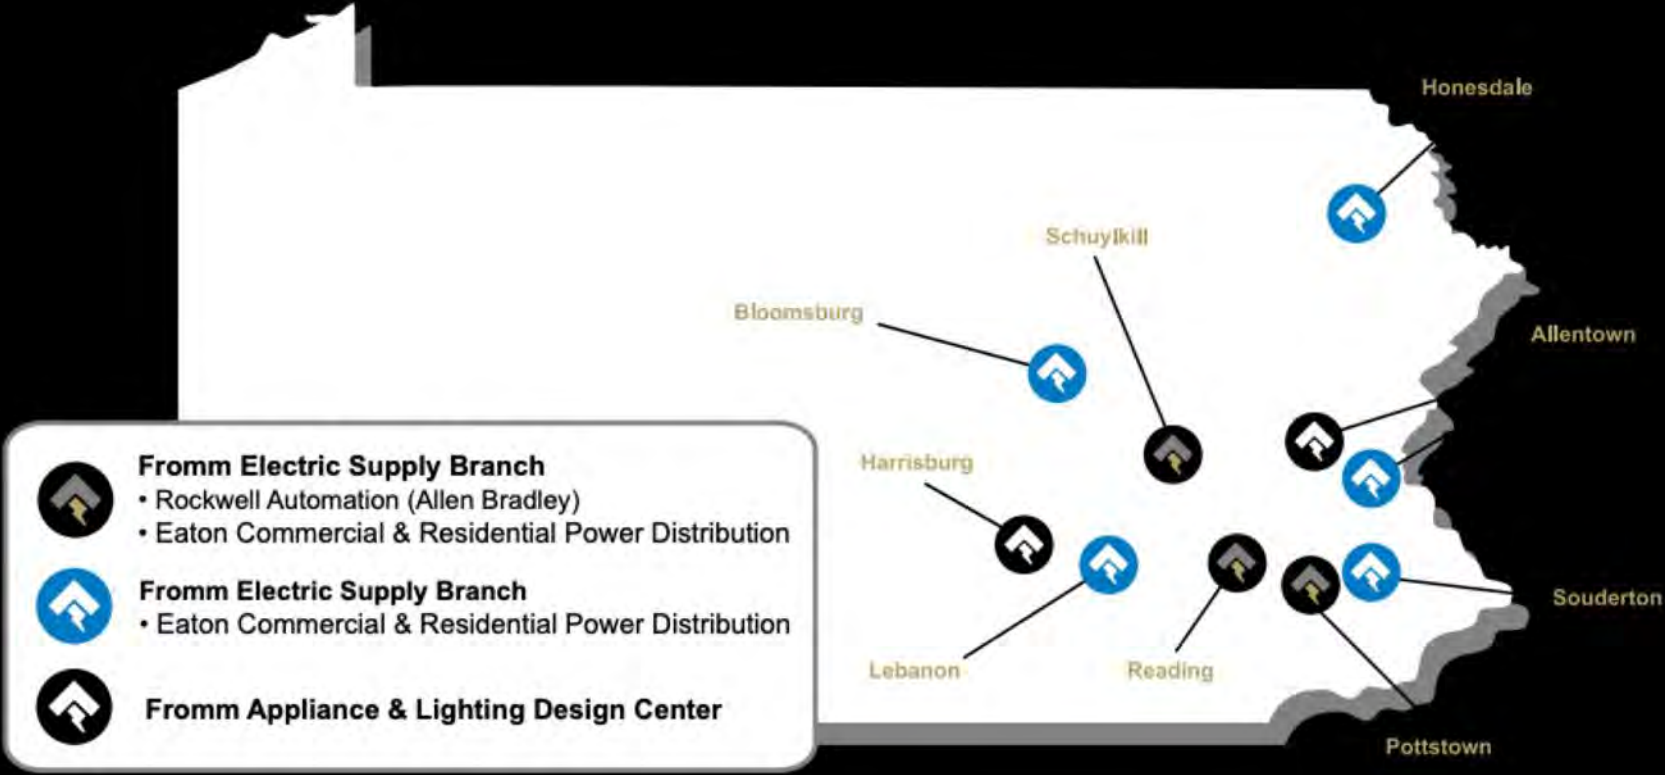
Honesdale

Schuylkill

Bloomsburg

Allentown

Harrisburg

Souderton

Lebanon

Reading

Pottstown

Fromm Electric Supply Branch
• Rockwell Automation (Allen Bradley)
• Eaton Commercial & Residential Power Distribution

Fromm Electric Supply Branch
• Eaton Commercial & Residential Power Distribution

Fromm Appliance & Lighting Design Center